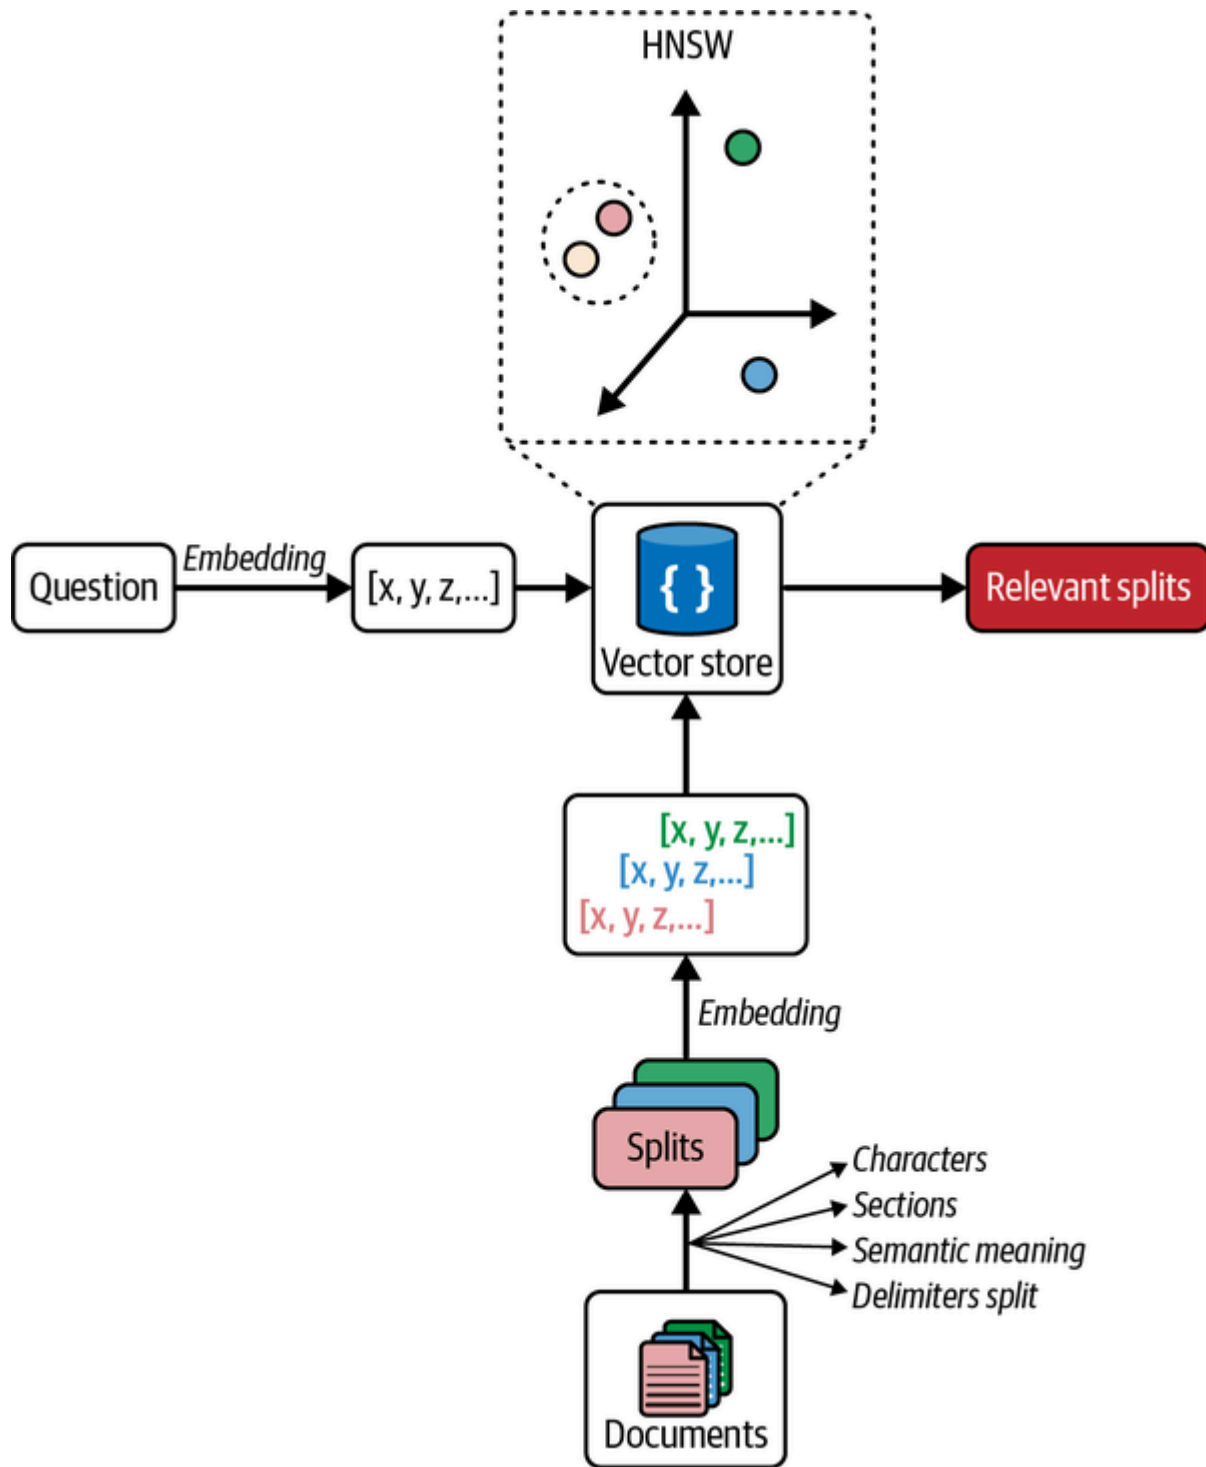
HNSW

Question

Embedding

[x, y, z,...]

{ }

Vector store

Relevant splits

[x, y, z,...]
[x, y, z,...]
[x, y, z,...]

Embedding

Splits

Characters
Sections
Semantic meaning
Delimiters split

Documents